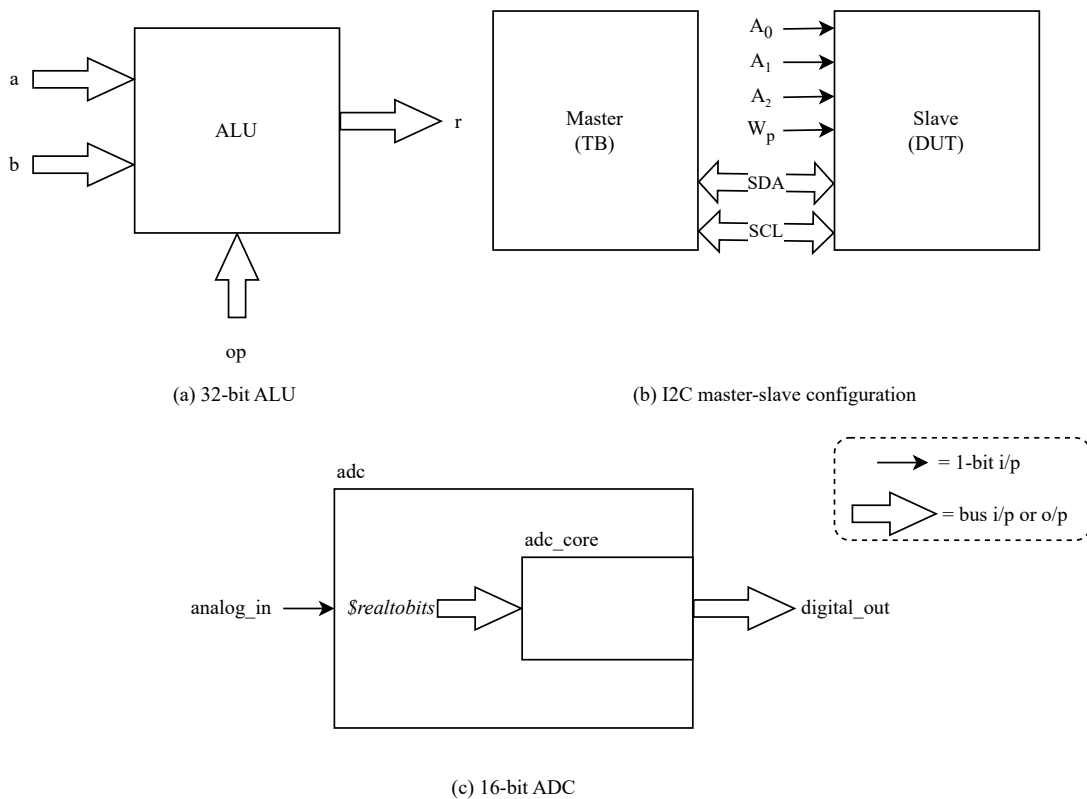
a

b

ALU

r

op

(a) 32-bit ALU

Master
(TB)

$A_0$
$A_1$
$A_2$
$W_p$

SDA

SCL

Slave
(DUT)

(b) I2C master-slave configuration

= 1-bit i/p

= bus i/p or o/p

adc

adc_core

analog_in

$realtobits

digital_out

(c) 16-bit ADC